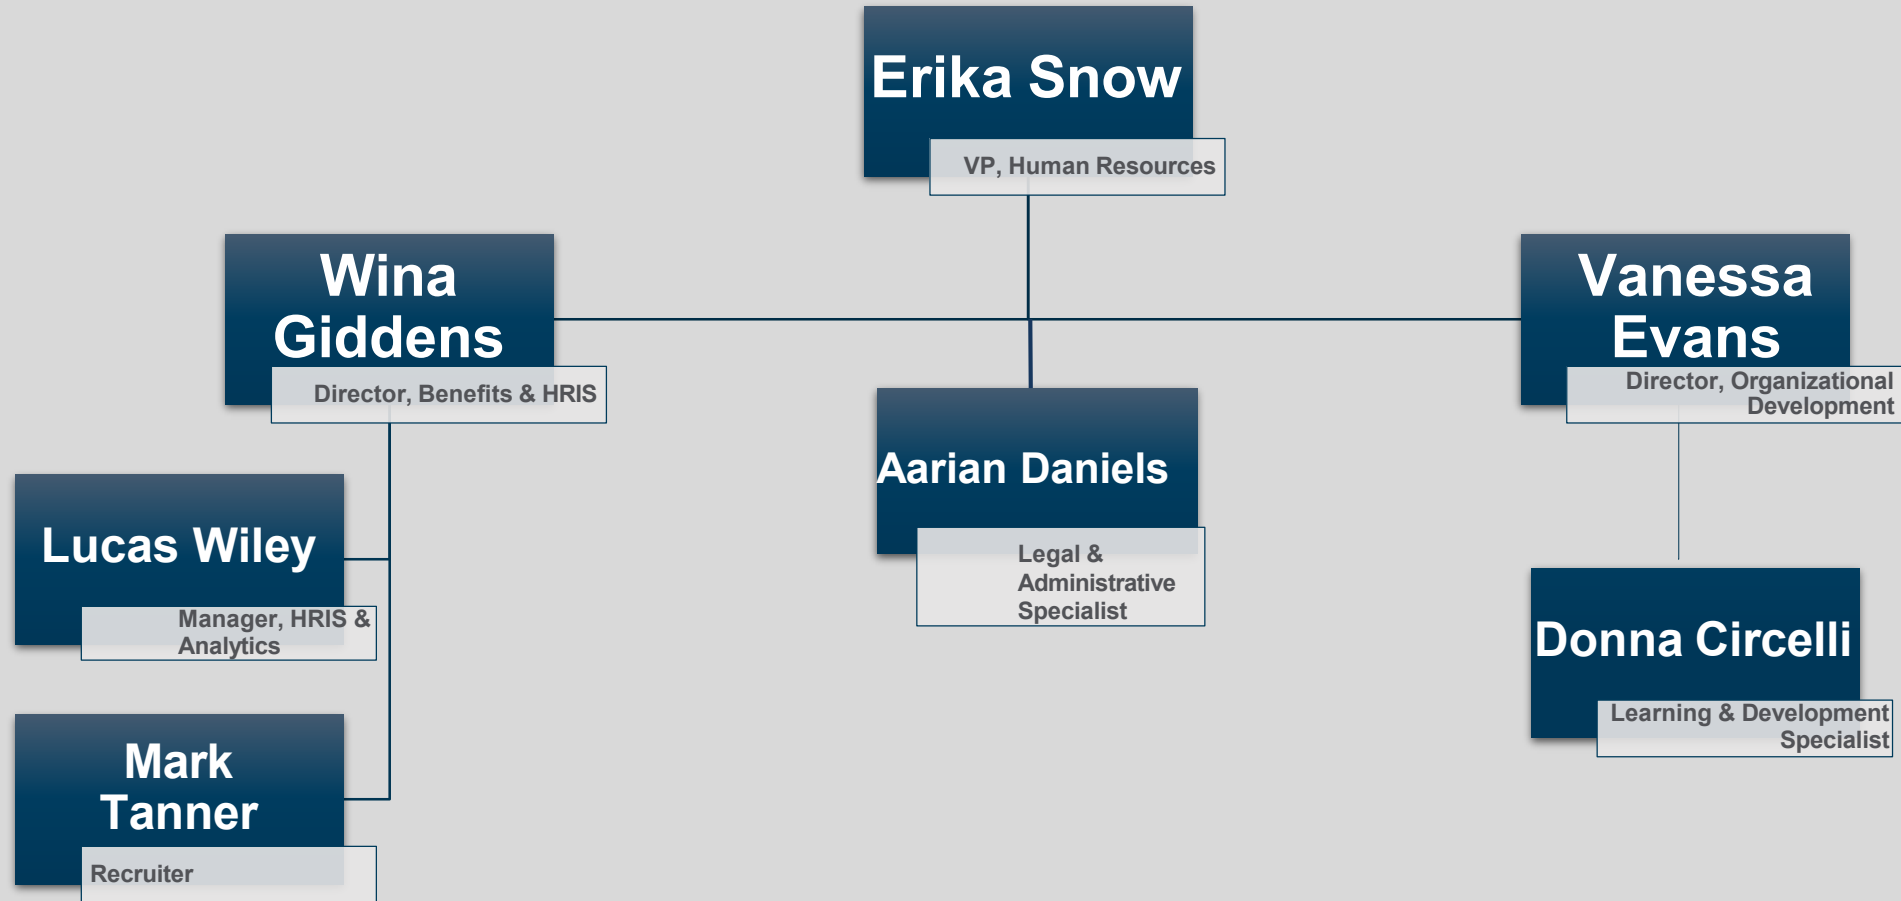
Erika Snow

VP, Human Resources

Wina Giddens

Director, Benefits & HRIS

Aarian Daniels

Legal & Administrative Specialist

Vanessa Evans

Director, Organizational Development

Lucas Wiley

Manager, HRIS & Analytics

Mark Tanner

Recruiter

Donna Circelli

Learning & Development Specialist